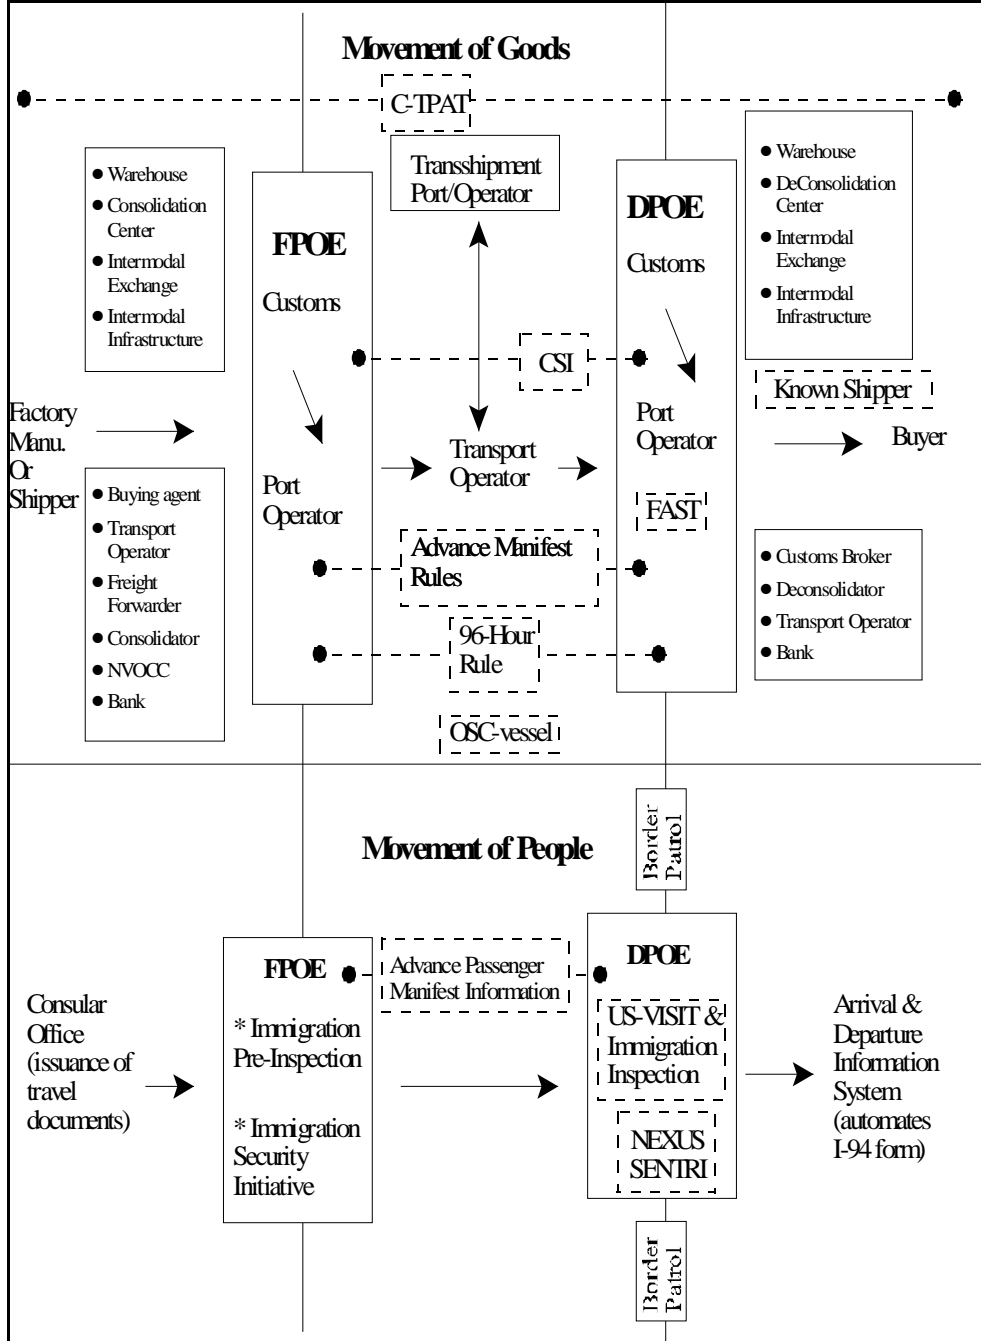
Movement of Goods

C-TPAT

- Warehouse
- Consolidation Center
- Intermodal Exchange
- Intermodal Infrastructure

Transshipment Port/Operator

- Warehouse
- DeConsolidation Center
- Intermodal Exchange
- Intermodal Infrastructure

FPOE

Customs

DPOE

Customs

CSI

Known Shipper

Factory Manu. Or Shipper

Port Operator

Transport Operator

Port Operator

Buyer

- Buying agent
- Transport Operator
- Freight Forwarder
- Consolidator
- NVOCC
- Bank

FAST

Advance Manifest Rules

- Customs Broker
- Deconsolidator
- Transport Operator
- Bank

96-Hour Rule

OSC-vessel

Border Patrol

Movement of People

FPOE

Advance Passenger Manifest Information

DPOE

Consular Office (issuance of travel documents)

* Immigration Pre-Inspection

* Immigration Security Initiative

US-VISIT & Immigration Inspection

NEXUS SENTRI

Arrival & Departure Information System (automates I-94 form)

Border Patrol